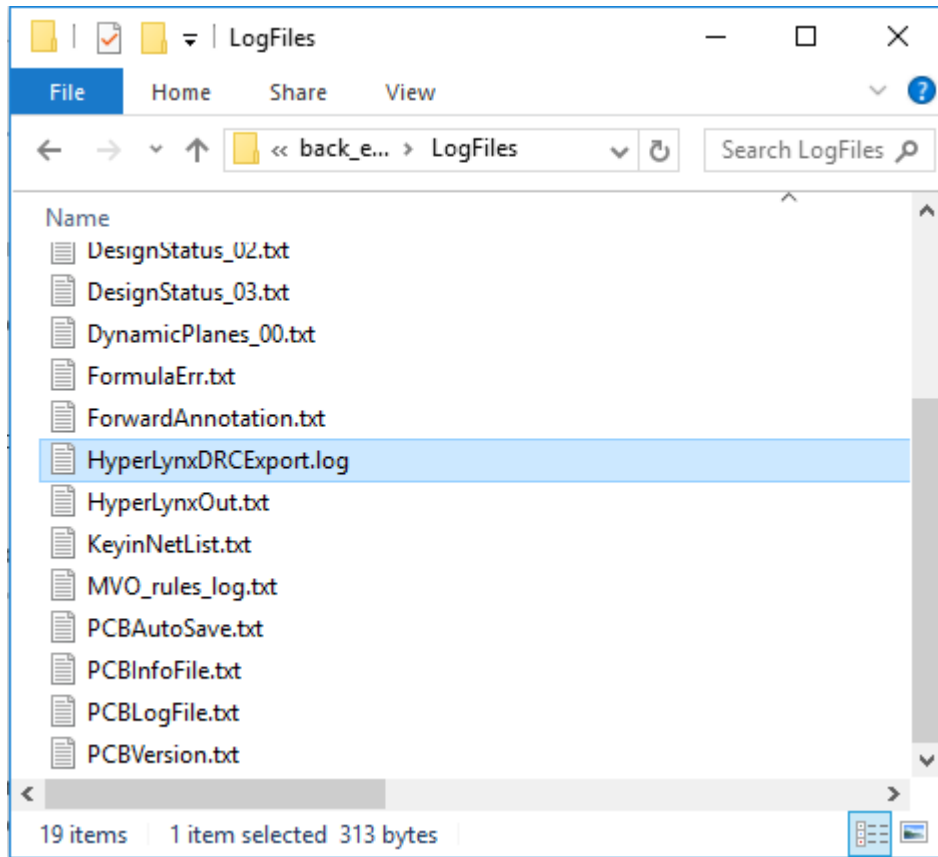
LogFiles

File Home Share View

« back_e... › LogFiles

Search LogFiles

Name

DesignStatus_02.txt
DesignStatus_03.txt
DynamicPlanes_00.txt
FormulaErr.txt
ForwardAnnotation.txt
HyperLynxDRCExport.log
HyperLynxOut.txt
KeyinNetList.txt
MVO_rules_log.txt
PCBAutoSave.txt
PCBInfoFile.txt
PCBLogFile.txt
PCBVersion.txt

19 items 1 item selected 313 bytes